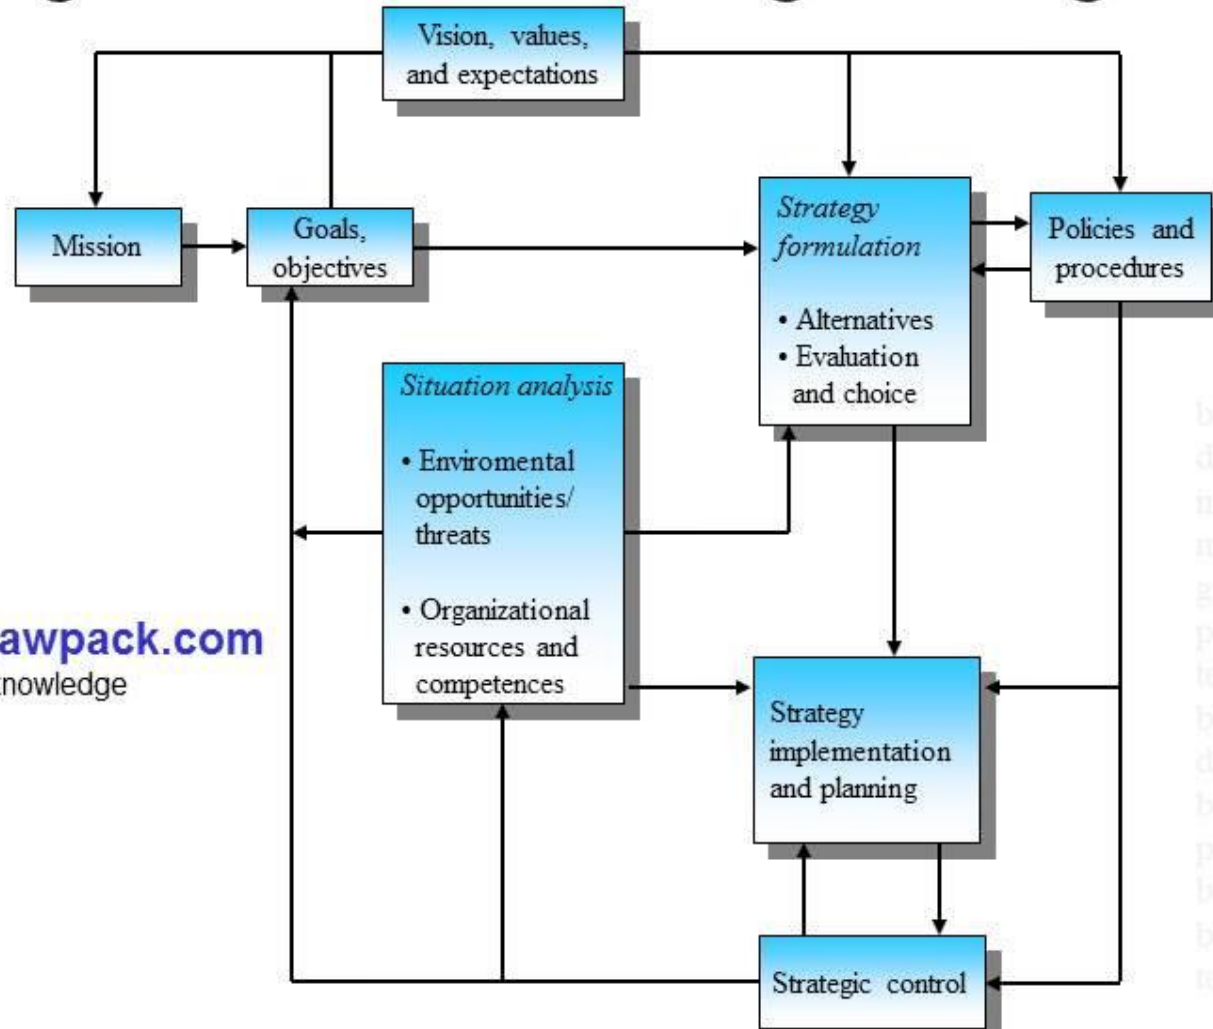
Vision, values, and expectations

Mission

Goals, objectives

Strategy formulation

• Alternatives
• Evaluation and choice

Policies and procedures

Situation analysis

• Enviromental opportunities/ threats

• Organizational resources and competences

awpack.com
knowledge

Strategy implementation and planning

Strategic control